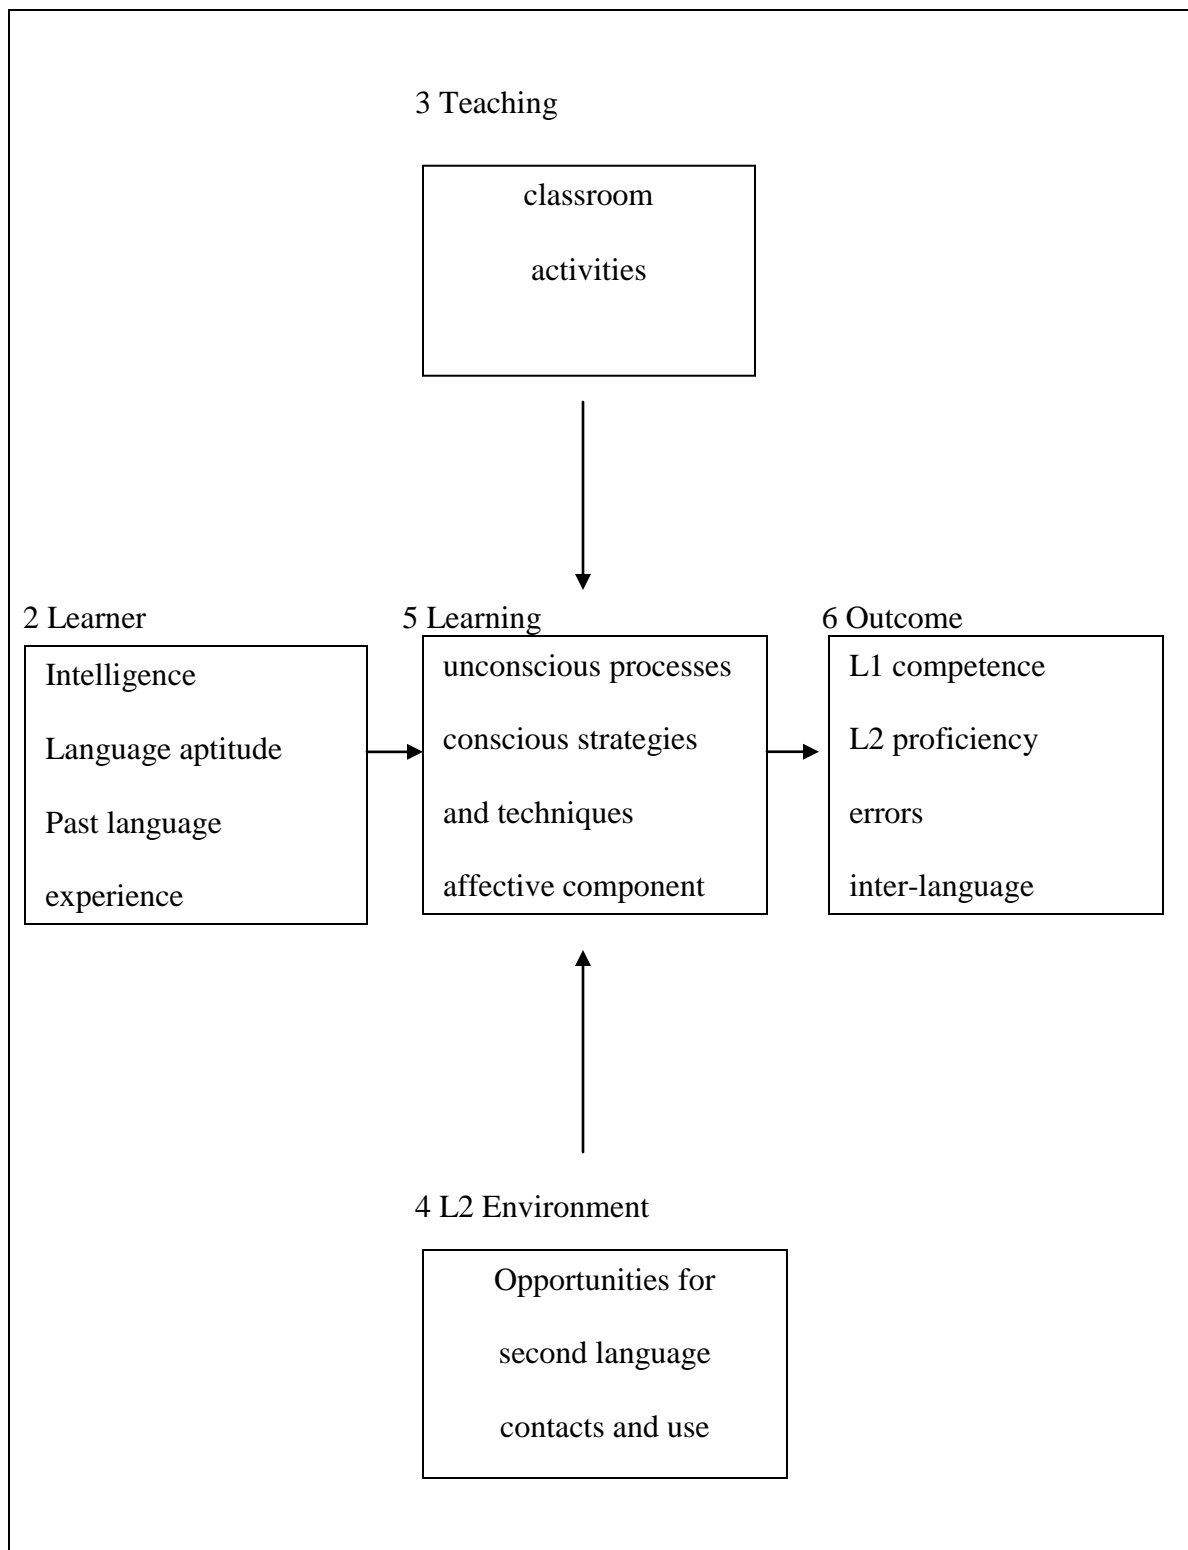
3 Teaching

classroom activities

2 Learner

Intelligence
Language aptitude
Past language experience

5 Learning

unconscious processes
conscious strategies and techniques
affective component

6 Outcome

L1 competence
L2 proficiency
errors
inter-language

4 L2 Environment

Opportunities for second language contacts and use